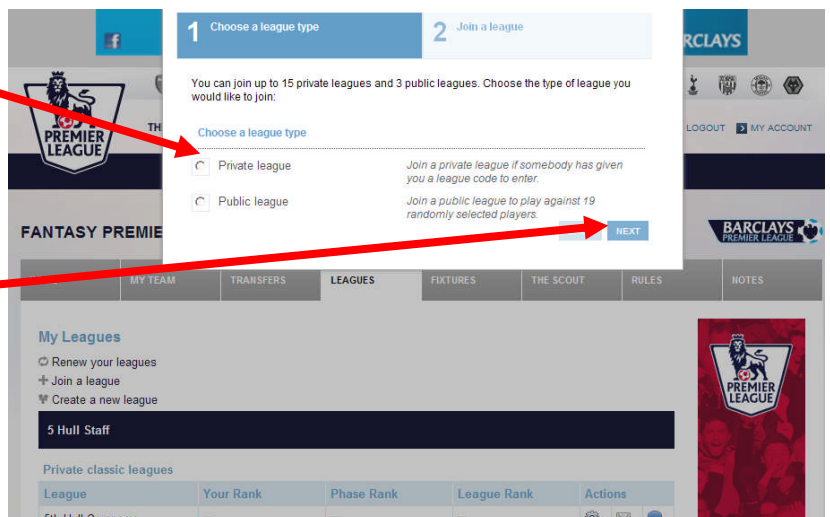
f

RCLAYS

PREMIER LEAGUE

TH

1 Choose a league type

2 Join a league

You can join up to 15 private leagues and 3 public leagues. Choose the type of league you would like to join:

Choose a league type

Private league

Join a private league if somebody has given you a league code to enter.

Public league

Join a public league to play against 19 randomly selected players.

NEXT

LOGOUT MY ACCOUNT

FANTASY PREMIE

BARCLAYS PREMIER LEAGUE

MY TEAM | TRANSFERS | LEAGUES | FIXTURES | THE SCOUT | RULES | NOTES

My Leagues

Renew your leagues

Join a league

Create a new league

5 Hull Staff

Private classic leagues

| League | Your Rank | Phase Rank | League Rank | Actions |
|---|---|---|---|---|

PREMIER LEAGUE